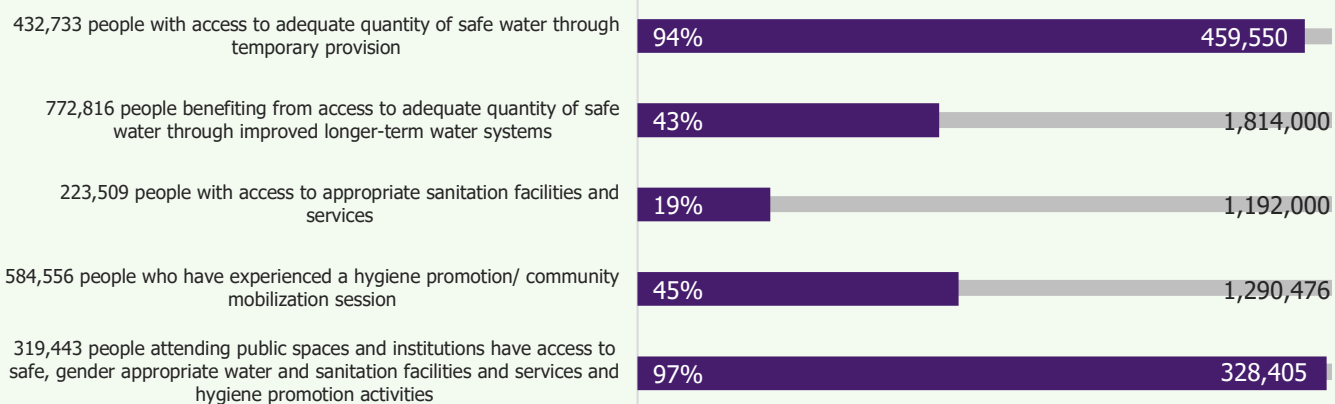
432,733 people with access to adequate quantity of safe water through temporary provision

94%

459,550

772,816 people benefiting from access to adequate quantity of safe water through improved longer-term water systems

43%

1,814,000

223,509 people with access to appropriate sanitation facilities and services

19%

1,192,000

584,556 people who have experienced a hygiene promotion/ community mobilization session

45%

1,290,476

319,443 people attending public spaces and institutions have access to safe, gender appropriate water and sanitation facilities and services and hygiene promotion activities

97%

328,405